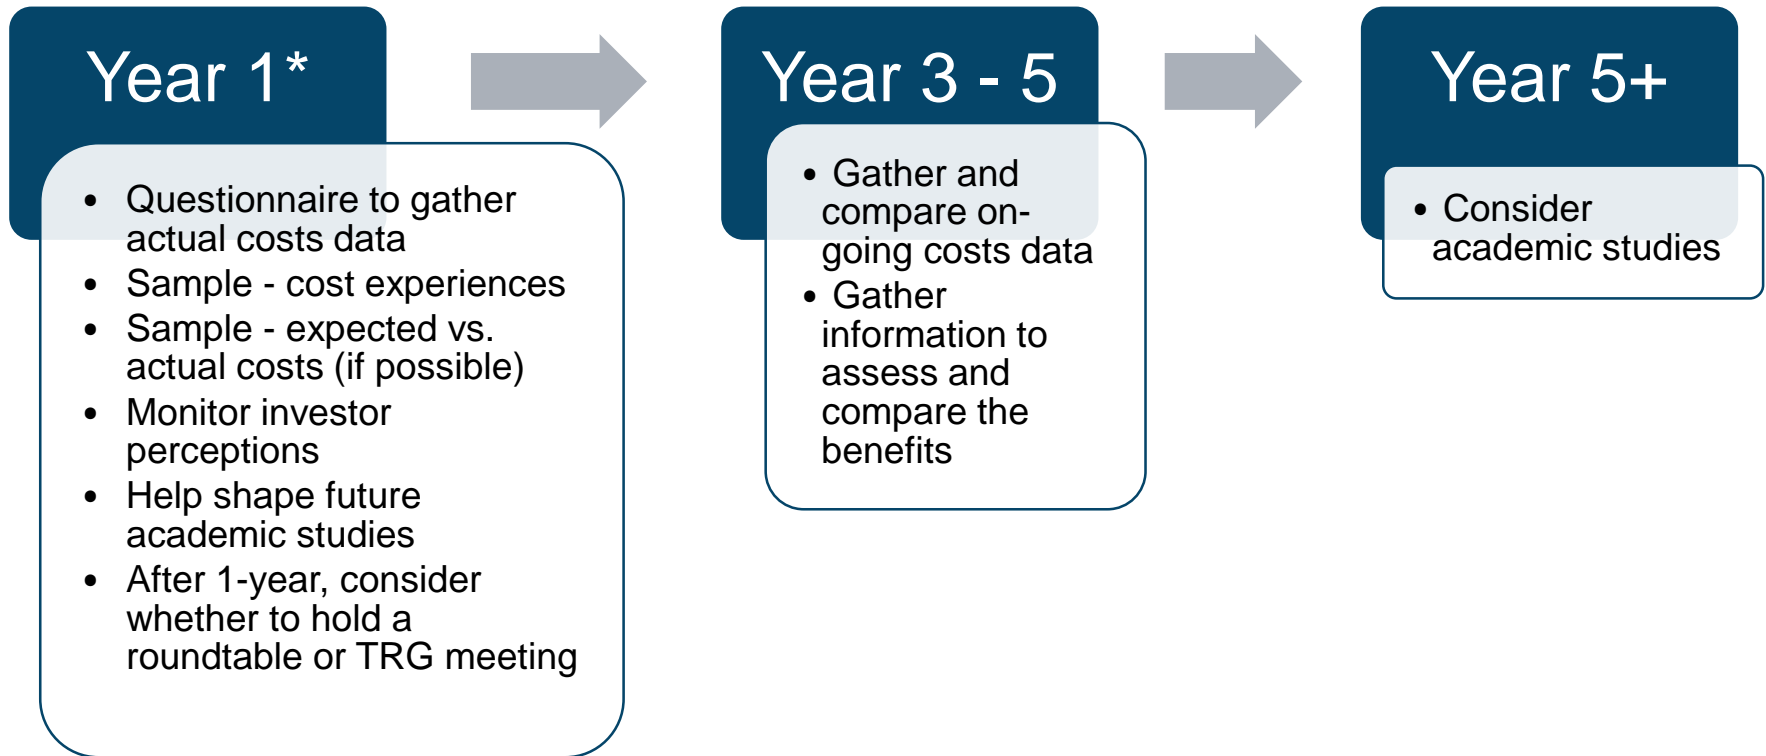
Year 1*

- Questionnaire to gather actual costs data
- Sample - cost experiences
- Sample - expected vs. actual costs (if possible)
- Monitor investor perceptions
- Help shape future academic studies
- After 1-year, consider whether to hold a roundtable or TRG meeting

Year 3 - 5

- Gather and compare on-going costs data
- Gather information to assess and compare the benefits

Year 5+

- Consider academic studies